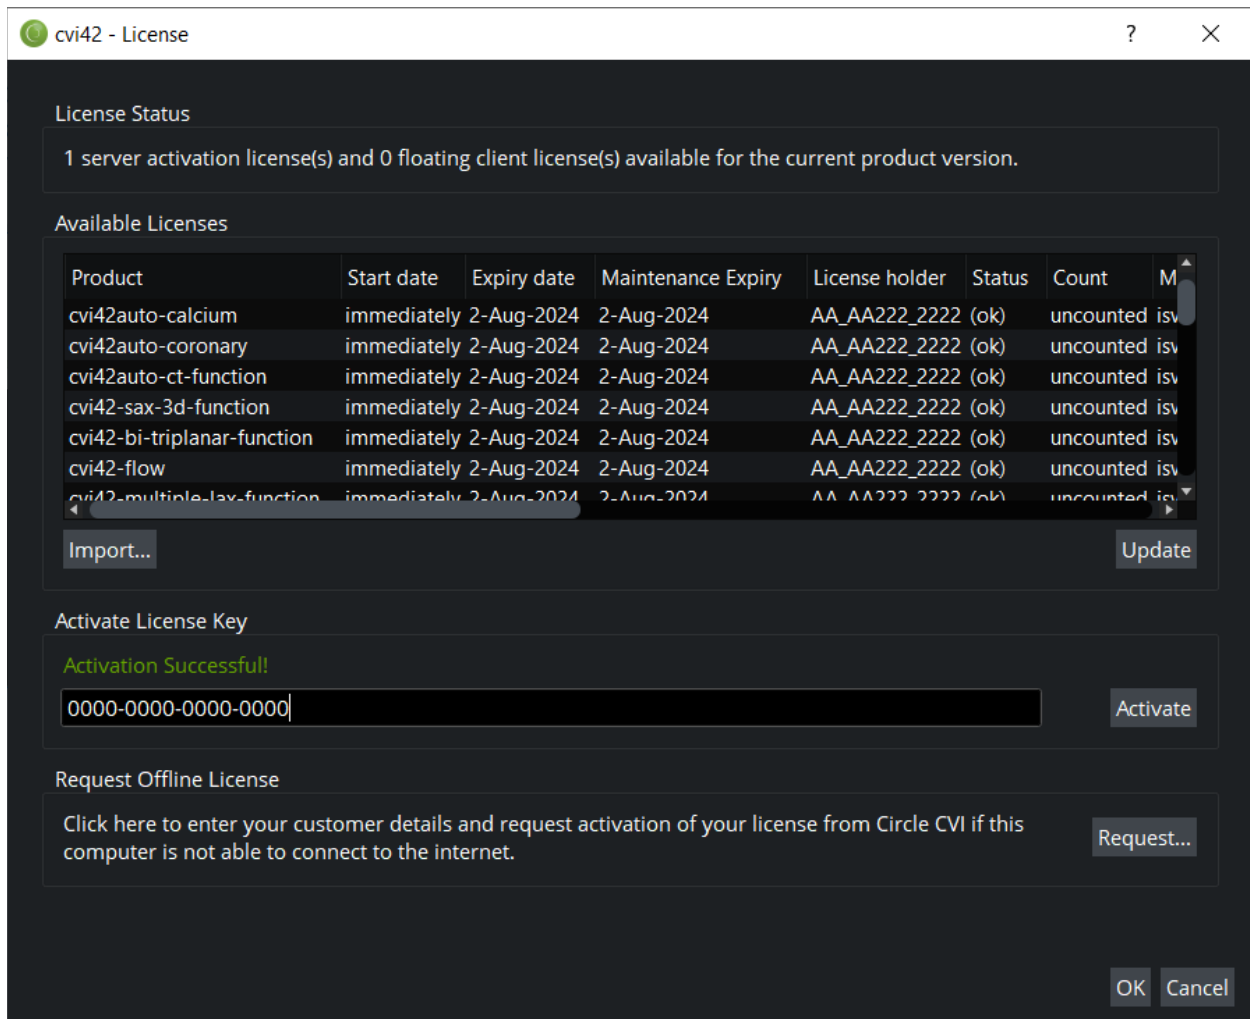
cvi42 - License

?

License Status

1 server activation license(s) and 0 floating client license(s) available for the current product version.

Available Licenses

| Product | Start date | Expiry date | Maintenance Expiry | License holder | Status | Count | M |
|---|---|---|---|---|---|---|---|
| cvi42auto-calcium | immediately | 2-Aug-2024 | 2-Aug-2024 | AA_AA222_2222 | (ok) | uncounted | isv |
| cvi42auto-coronary | immediately | 2-Aug-2024 | 2-Aug-2024 | AA_AA222_2222 | (ok) | uncounted | isv |
| cvi42auto-ct-function | immediately | 2-Aug-2024 | 2-Aug-2024 | AA_AA222_2222 | (ok) | uncounted | isv |
| cvi42-sax-3d-function | immediately | 2-Aug-2024 | 2-Aug-2024 | AA_AA222_2222 | (ok) | uncounted | isv |
| cvi42-bi-triplanar-function | immediately | 2-Aug-2024 | 2-Aug-2024 | AA_AA222_2222 | (ok) | uncounted | isv |
| cvi42-flow | immediately | 2-Aug-2024 | 2-Aug-2024 | AA_AA222_2222 | (ok) | uncounted | isv |
| cvi42-multiple-lax-function | immediately | 2-Aug-2024 | 2-Aug-2024 | AA_AA222_2222 | (ok) | uncounted | isv |

Import...

Update

Activate License Key

Activation Successful!

0000-0000-0000-0000

Activate

Request Offline License

Click here to enter your customer details and request activation of your license from Circle CVI if this computer is not able to connect to the internet.

Request...

OK

Cancel